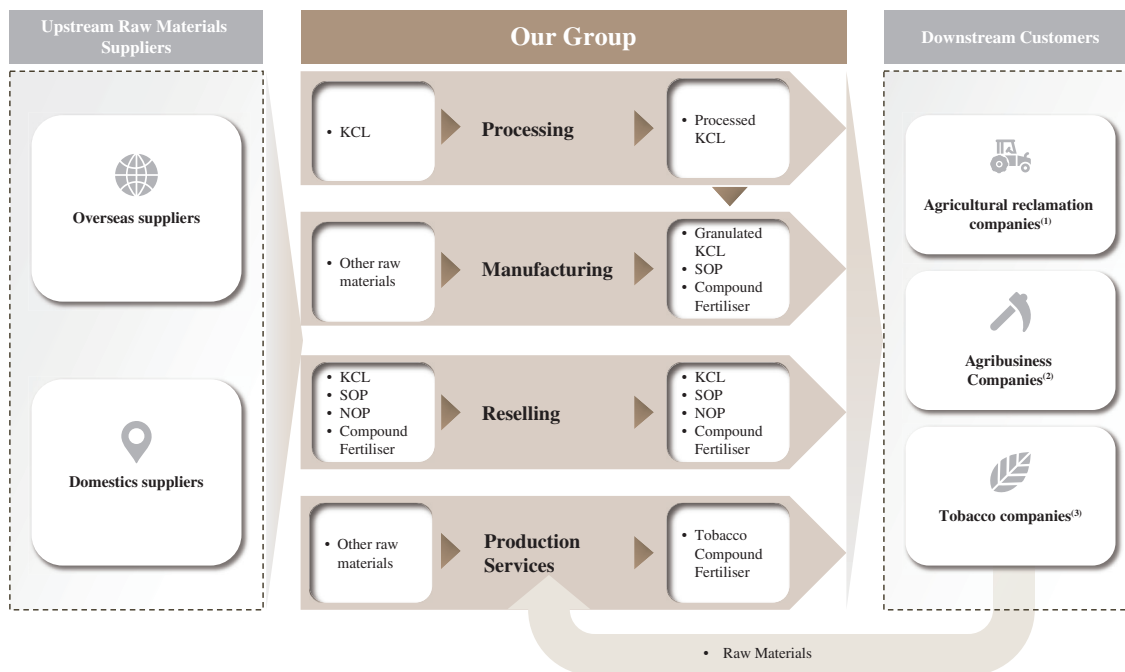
Upstream Raw Materials Suppliers

Overseas suppliers

Domestics suppliers

Our Group

• KCL

Processing

• Processed KCL

• Other raw materials

Manufacturing

• Granulated KCL
• SOP
• Compound Fertiliser

• KCL
• SOP
• NOP
• Compound Fertiliser

Reselling

• KCL
• SOP
• NOP
• Compound Fertiliser

• Other raw materials

Production Services

• Tobacco Compound Fertiliser

Downstream Customers

Agricultural reclamation companies$^{(1)}$

Agribusiness Companies$^{(2)}$

Tobacco companies$^{(3)}$

• Raw Materials